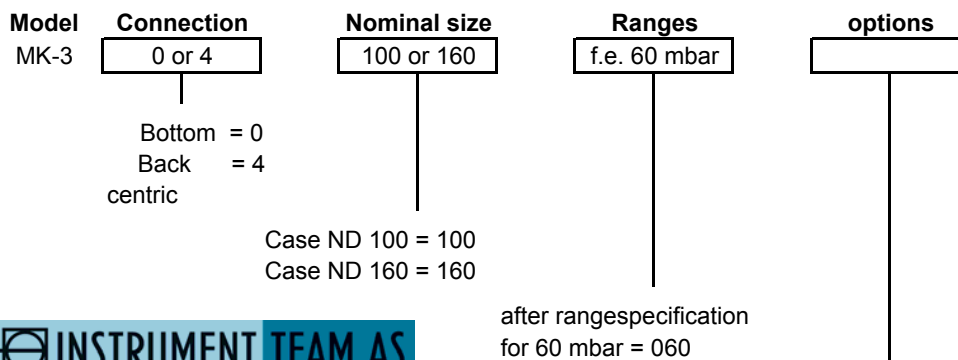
| Model | Connection | Nominal size | Ranges | options |
|---|---|---|---|---|
| MK-3 | 0 or 4 | 100 or 160 | f.e. 60 mbar | |

Bottom = 0
Back = 4
centric

Case ND 100 = 100
Case ND 160 = 160

after rangespecification
for 60 mbar = 060

INSTRUMENT TEAM AS